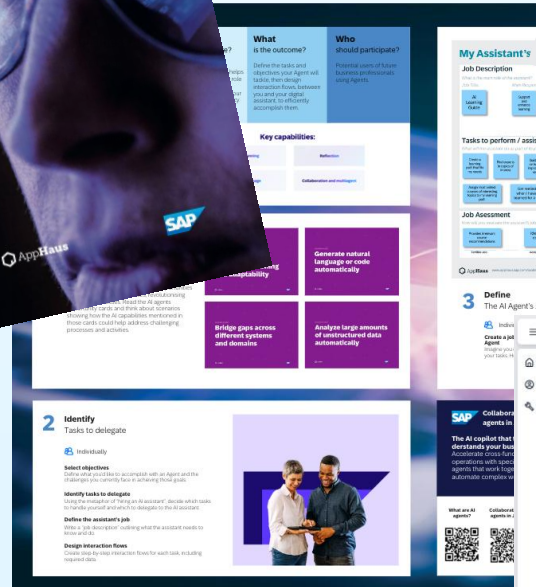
AppHaus

SAP

What
is the outcome?

Define the tasks and objectives your Agent will tackle, then design interaction flows between you and your digital assistant, to efficiently accomplish them.

Who
should participate?

Potential users of future business professionals using Agents.

Key capabilities:

Reflection

Collaboration and multiagent

adaptability

Generate natural language or code automatically

Bridge gaps across different systems and domains

Analyze large amounts of unstructured data automatically

revolutionising cards and think about scenarios showing how the AI capabilities mentioned in those cards could help address challenging processes and activities.

2 Identify
Tasks to delegate

Individually

Select objectives
Define what you'd like to accomplish with an Agent and the challenges you currently face in achieving those goals.

Identify tasks to delegate
Using the metaphor of "hiring an AI assistant", decide which tasks to handle yourself and which to delegate to the AI assistant.

Define the assistant's job
Write a "job description" outlining what the assistant needs to know and do.

Design interaction flows
Create step-by-step interaction flows for each task, including required data.

My Assistant's

Job Description

Tasks to perform / assis

Job Assessment

AppHaus

3 Define
The AI Agent's

Indivi

Create a job
Agent

SAP Collabora
agents in

The AI copilot that
derstands your bus
Accelerate cross-func
operations with speci
agents that work toge
automate complex w

What are AI agents?

Collaborat
agents in